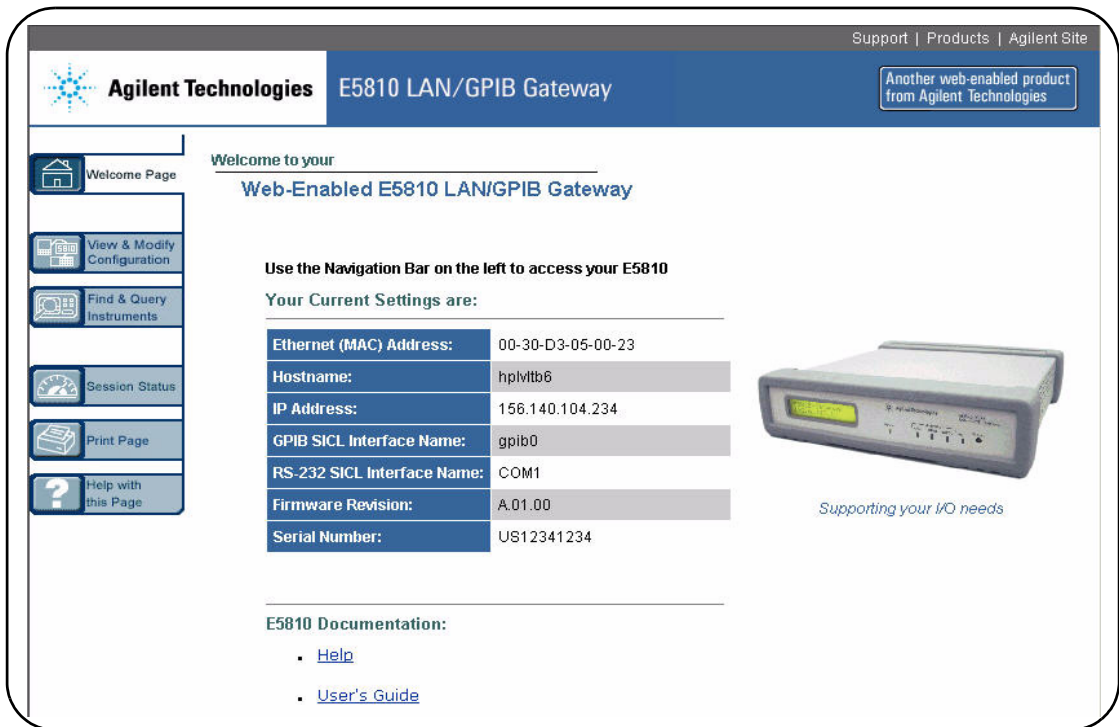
Support | Products | Agilent Site

Agilent Technologies E5810 LAN/GPIB Gateway

Another web-enabled product from Agilent Technologies

Welcome Page

View & Modify Configuration

Find & Query Instruments

Session Status

Print Page

Help with this Page

Welcome to your

Web-Enabled E5810 LAN/GPIB Gateway

Use the Navigation Bar on the left to access your E5810

Your Current Settings are:

| | |
|---|---|
| Ethernet (MAC) Address: | 00-30-D3-05-00-23 |
| Hostname: | hplvltb6 |
| IP Address: | 156.140.104.234 |
| GPIB SICL Interface Name: | gpib0 |
| RS-232 SICL Interface Name: | COM1 |
| Firmware Revision: | A.01.00 |
| Serial Number: | US12341234 |

Supporting your I/O needs

E5810 Documentation:

Help

User's Guide